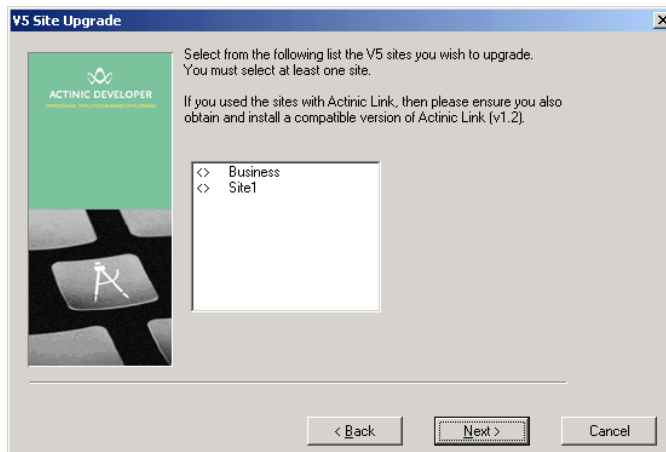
V5 Site Upgrade

ACTINIC DEVELOPER

PROFESSIONAL TOOLS FOR BUSINESS DEVELOPMENT

Select from the following list the V5 sites you wish to upgrade. You must select at least one site.

If you used the sites with Actinic Link, then please ensure you also obtain and install a compatible version of Actinic Link (v1.2).

<> Business
<> Site1

< Back

Next >

Cancel